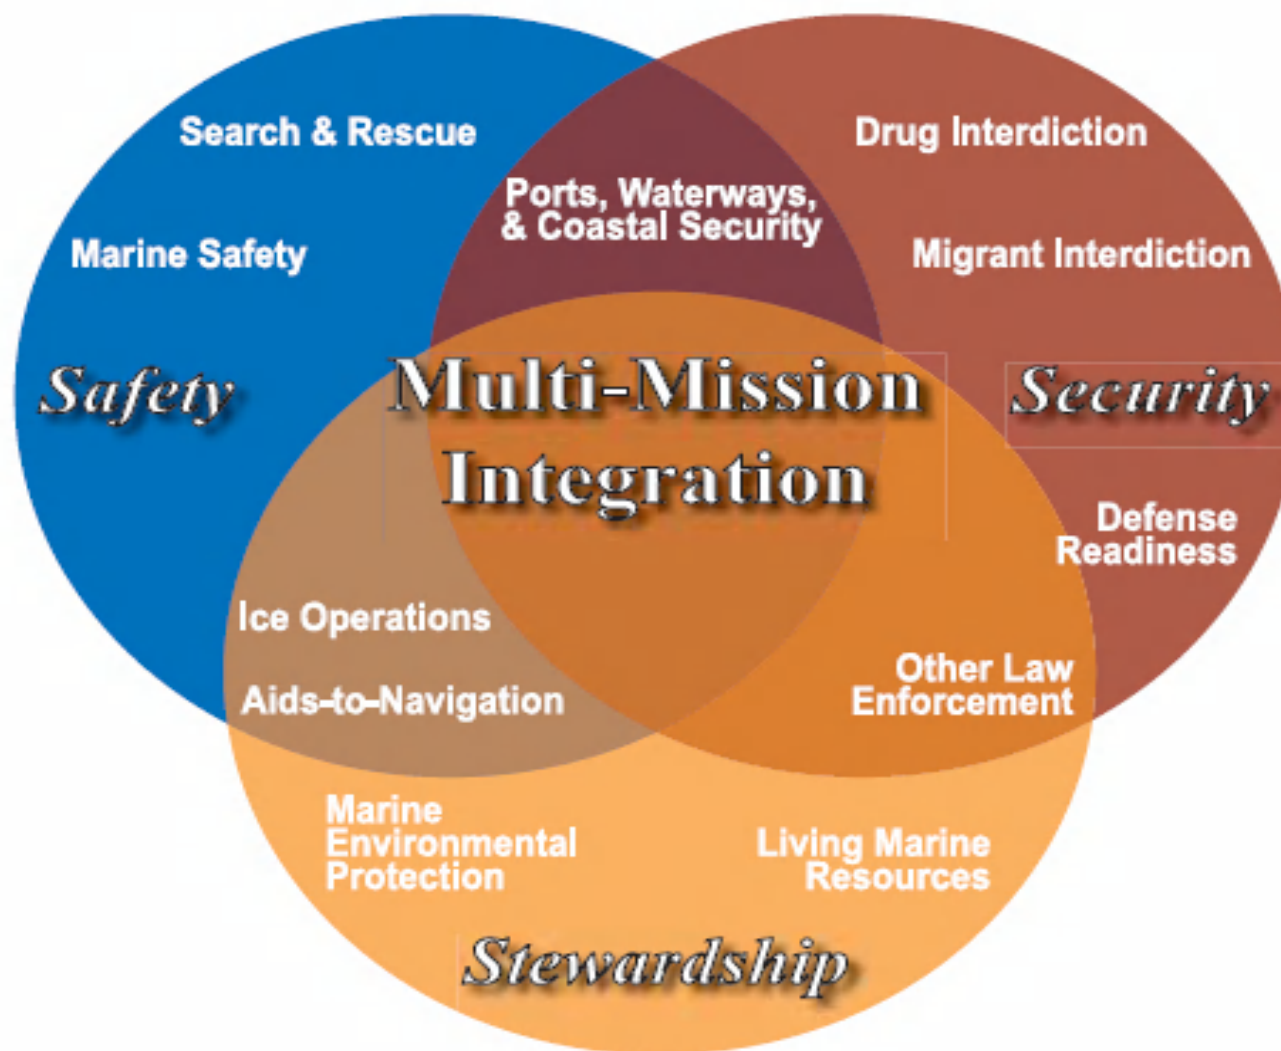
Search & Rescue

Drug Interdiction

Ports, Waterways, & Coastal Security

Marine Safety

Migrant Interdiction

Safety

Multi-Mission Integration

Security

Defense Readiness

Ice Operations

Aids-to-Navigation

Other Law Enforcement

Marine Environmental Protection

Living Marine Resources

Stewardship